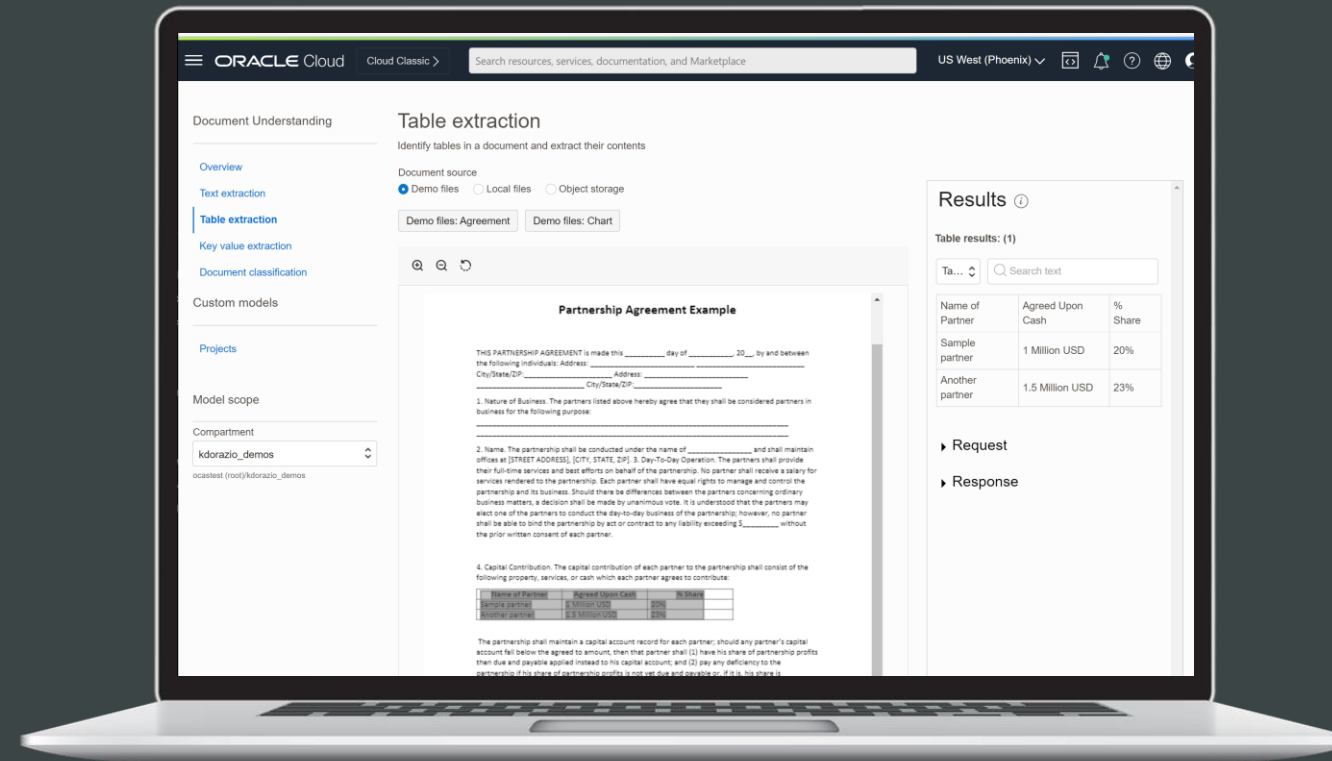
ORACLE Cloud   Cloud Classic >   Search resources, services, documentation, and Marketplace   US West (Phoenix)

Document Understanding

Overview
Text extraction
Table extraction
Key value extraction
Document classification

Custom models

Projects

Model scope

Compartment
kdorazio_demos
ocastest (root)/kdorazio_demos

Table extraction
Identify tables in a document and extract their contents

Document source
Demo files   Local files   Object storage

Demo files: Agreement   Demo files: Chart

Partnership Agreement Example

THIS PARTNERSHIP AGREEMENT is made this _________ day of __________, 20__, by and between the following individuals: Address: ______________________ ______________________ City/State/ZIP:______________________ Address: ______________________ ______________________ City/State/ZIP:______________________

1. Nature of Business. The partners listed above hereby agree that they shall be considered partners in business for the following purpose:

2. Name. The partnership shall be conducted under the name of ______________ and shall maintain offices at [STREET ADDRESS], [CITY, STATE, ZIP]. 3. Day-To-Day Operation. The partners shall provide their full-time services and best efforts on behalf of the partnership. No partner shall receive a salary for services rendered to the partnership. Each partner shall have equal rights to manage and control the partnership and its business. Should there be differences between the partners concerning ordinary business matters, a decision shall be made by unanimous vote. It is understood that the partners may elect one of the partners to conduct the day-to-day business of the partnership; however, no partner shall be able to bind the partnership by act or contract to any liability exceeding $_________ without the prior written consent of each partner.

4. Capital Contribution. The capital contribution of each partner to the partnership shall consist of the following property, services, or cash which each partner agrees to contribute:

| Name of Partner | Agreed Upon Cash | % Share |
|---|---|---|
| Sample partner | $ Million USD | 20% |
| Another partner | 1.5 Million USD | 23% |

The partnership shall maintain a capital account record for each partner; should any partner's capital account fall below the agreed to amount, then that partner shall (1) have his share of partnership profits then due and payable applied instead to his capital account; and (2) pay any deficiency to the partnership if his share of partnership profits is not yet due and payable or, if it is, his share is

Results

Table results: (1)

Ta...   Search text

| Name of Partner | Agreed Upon Cash | % Share |
|---|---|---|
| Sample partner | 1 Million USD | 20% |
| Another partner | 1.5 Million USD | 23% |

Request

Response